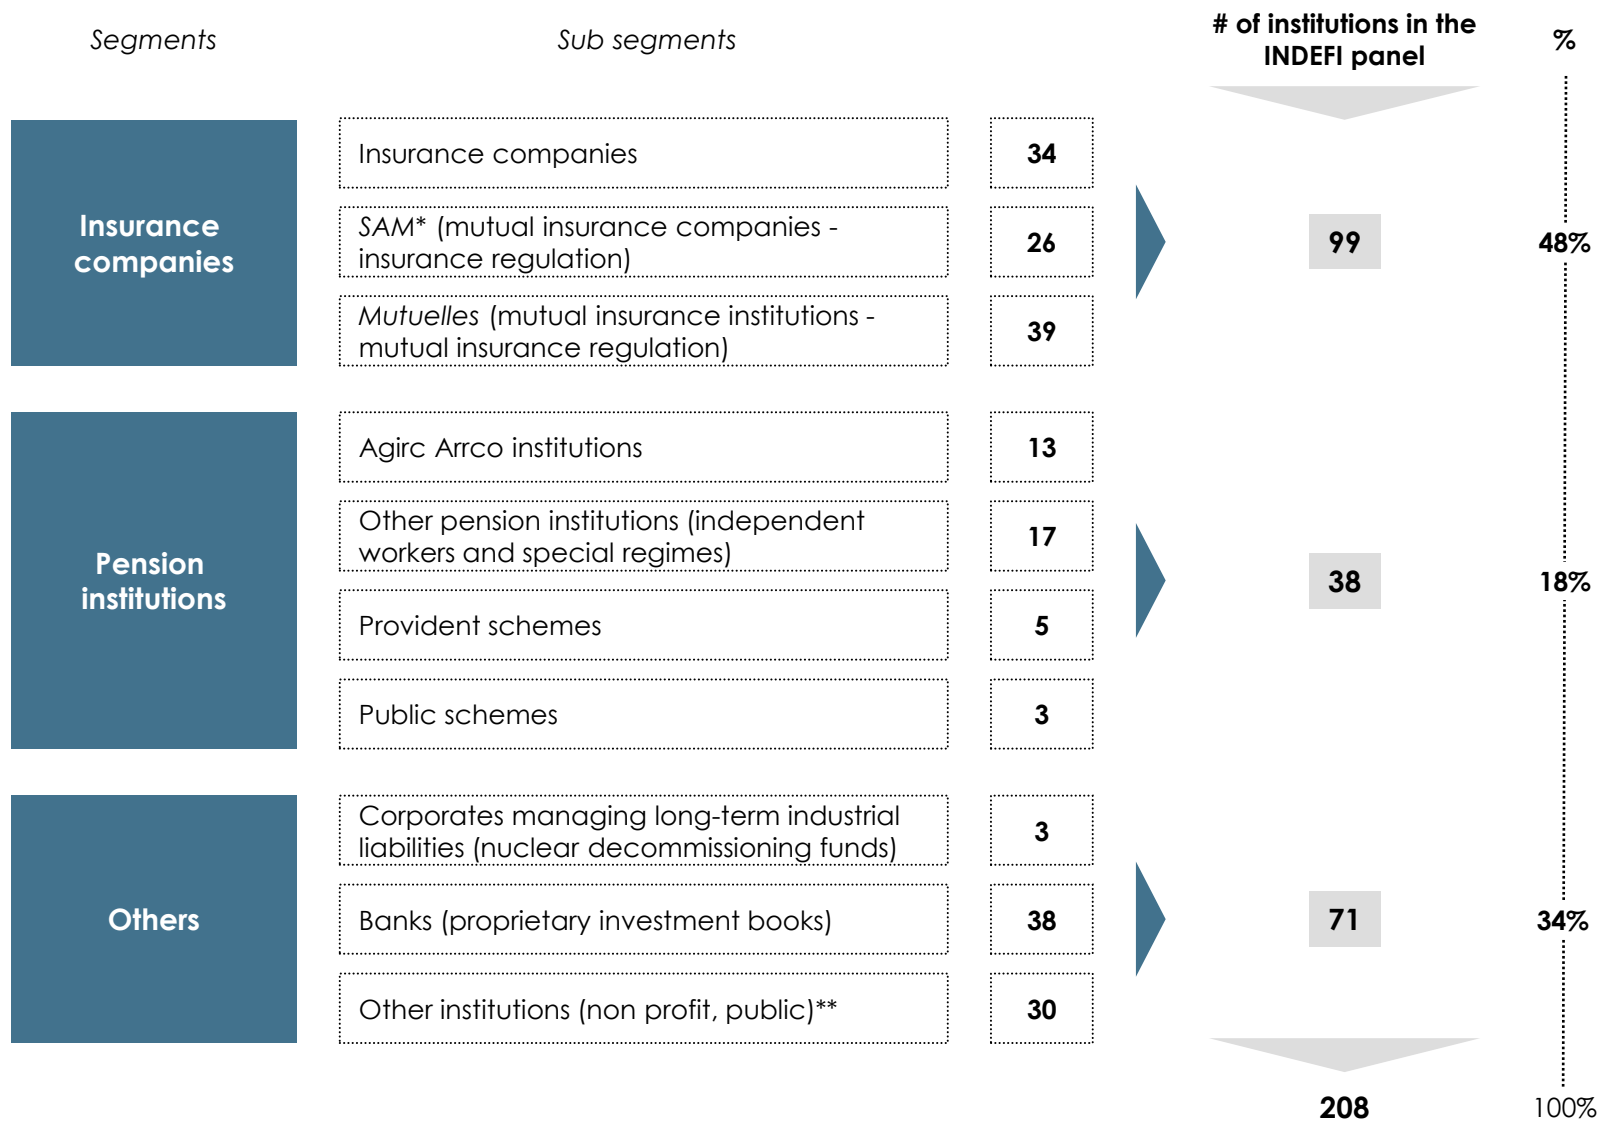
Segments

Sub segments

# of institutions in the INDEFI panel

%

Insurance companies

Insurance companies

34

SAM* (mutual insurance companies - insurance regulation)

26

99

48%

Mutuelles (mutual insurance institutions - mutual insurance regulation)

39

Pension institutions

Agirc Arrco institutions

13

Other pension institutions (independent workers and special regimes)

17

38

18%

Provident schemes

5

Public schemes

3

Others

Corporates managing long-term industrial liabilities (nuclear decommissioning funds)

3

Banks (proprietary investment books)

38

71

34%

Other institutions (non profit, public)**

30

208

100%